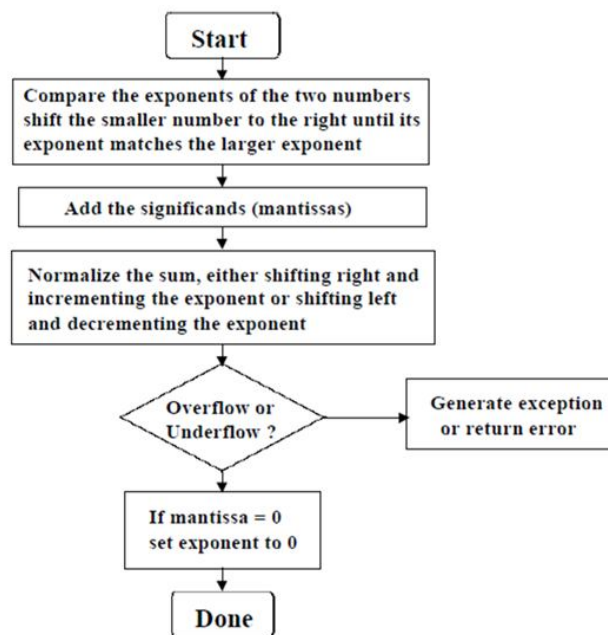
Start

Compare the exponents of the two numbers shift the smaller number to the right until its exponent matches the larger exponent

Add the significands (mantissas)

Normalize the sum, either shifting right and incrementing the exponent or shifting left and decrementing the exponent

Overflow or Underflow ?

Generate exception or return error

If mantissa = 0 set exponent to 0

Done